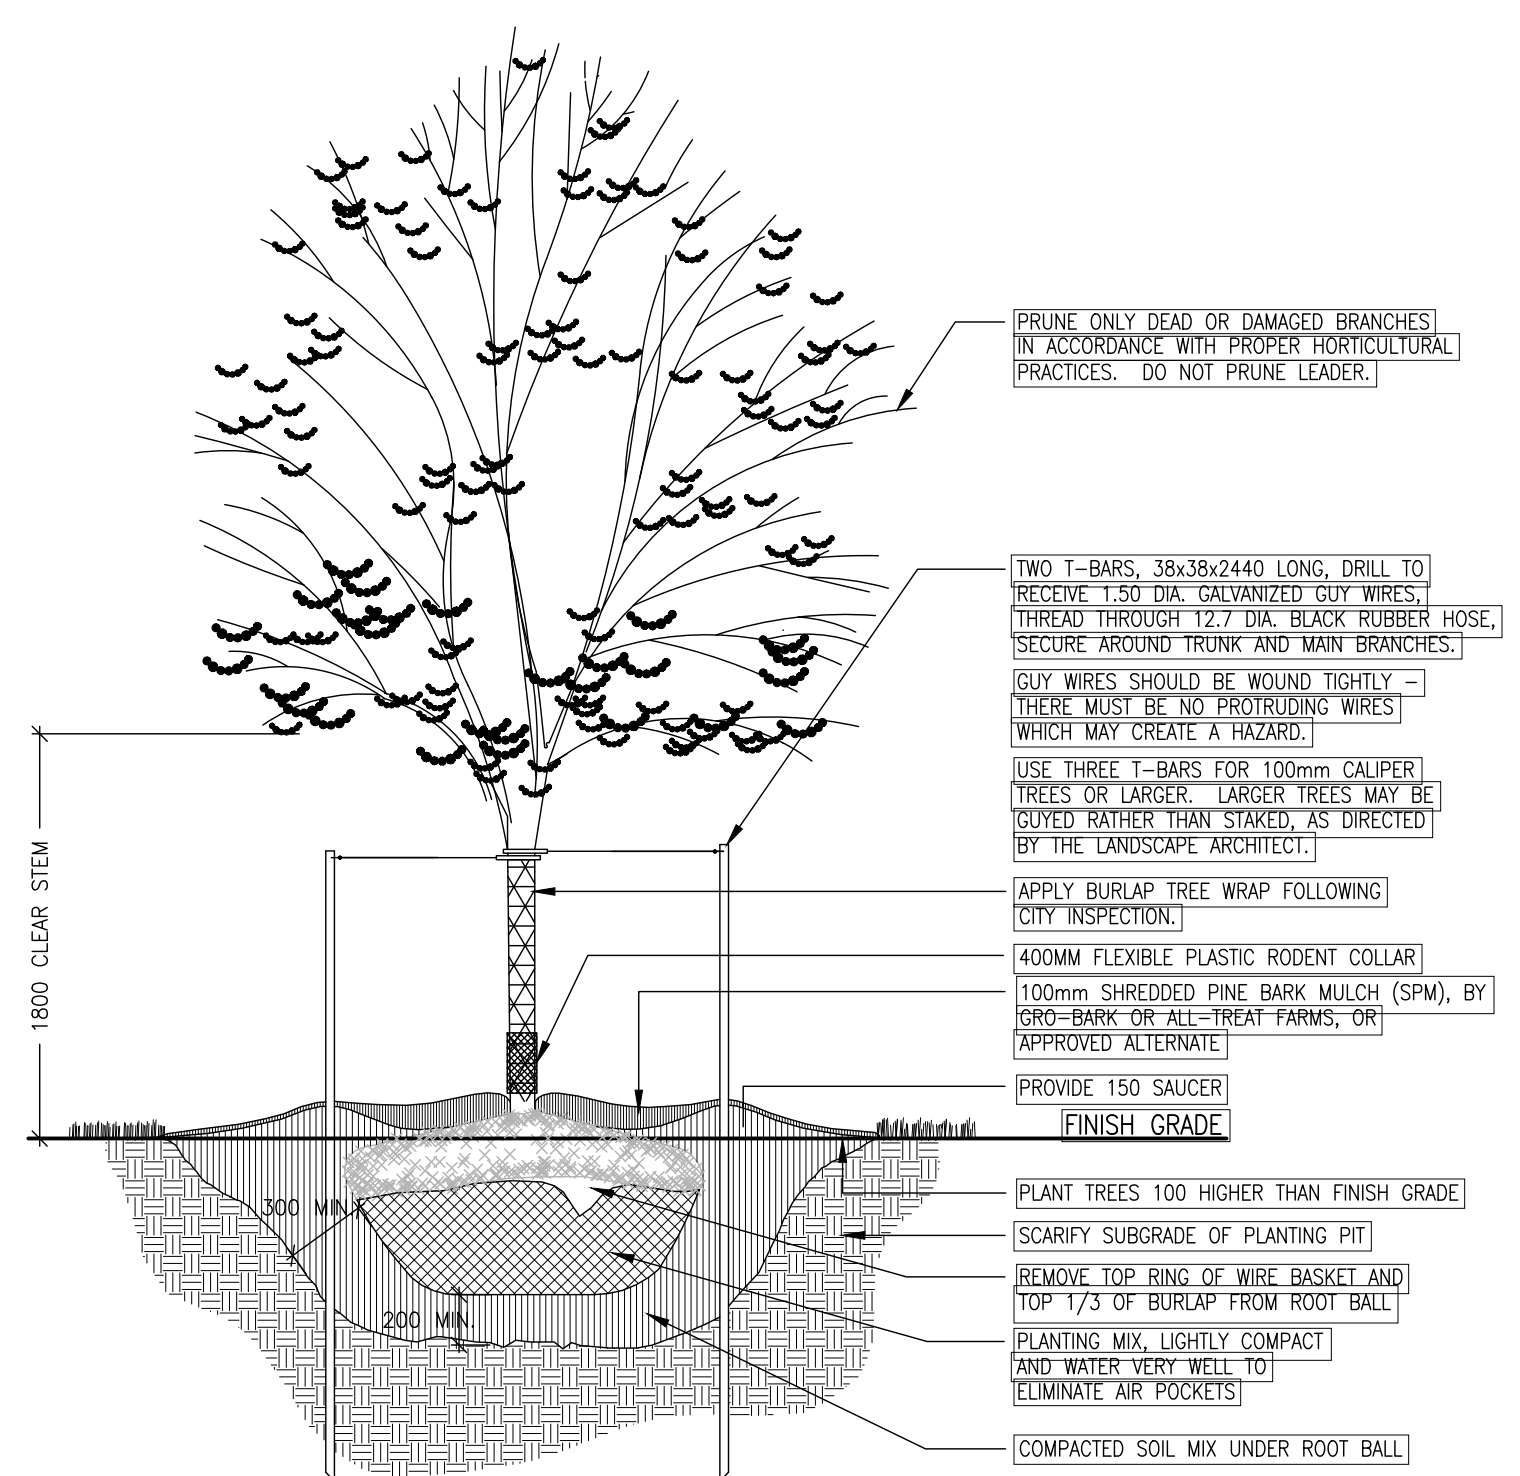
PRUNE ONLY DEAD OR DAMAGED BRANCHES IN ACCORDANCE WITH PROPER HORTICULTURAL PRACTICES. DO NOT PRUNE LEADER.

TWO T-BARS, 38x38x2440 LONG, DRILL TO RECEIVE 1.50 DIA. GALVANIZED GUY WIRES, THREAD THROUGH 12.7 DIA. BLACK RUBBER HOSE, SECURE AROUND TRUNK AND MAIN BRANCHES.

GUY WIRES SHOULD BE WOUND TIGHTLY – THERE MUST BE NO PROTRUDING WIRES WHICH MAY CREATE A HAZARD.

USE THREE T-BARS FOR 100mm CALIPER TREES OR LARGER. LARGER TREES MAY BE GUYED RATHER THAN STAKED, AS DIRECTED BY THE LANDSCAPE ARCHITECT.

1800 CLEAR STEM

APPLY BURLAP TREE WRAP FOLLOWING CITY INSPECTION.

400MM FLEXIBLE PLASTIC RODENT COLLAR

100mm SHREDDED PINE BARK MULCH (SPM), BY GRO-BARK OR ALL-TREAT FARMS, OR APPROVED ALTERNATE

PROVIDE 150 SAUCER

FINISH GRADE

300 MIN.

PLANT TREES 100 HIGHER THAN FINISH GRADE

SCARIFY SUBGRADE OF PLANTING PIT

REMOVE TOP RING OF WIRE BASKET AND TOP 1/3 OF BURLAP FROM ROOT BALL

200 MIN.

PLANTING MIX, LIGHTLY COMPACT AND WATER VERY WELL TO ELIMINATE AIR POCKETS

COMPACTED SOIL MIX UNDER ROOT BALL